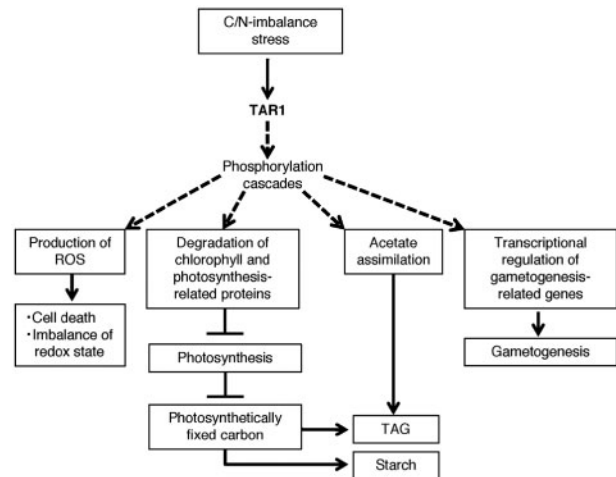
C/N-imbalance stress

TAR1

Phosphorylation cascades

Production of ROS

·Cell death
·Imbalance of redox state

Degradation of chlorophyll and photosynthesis-related proteins

Photosynthesis

Photosynthetically fixed carbon

Acetate assimilation

TAG

Starch

Transcriptional regulation of gametogenesis-related genes

Gametogenesis